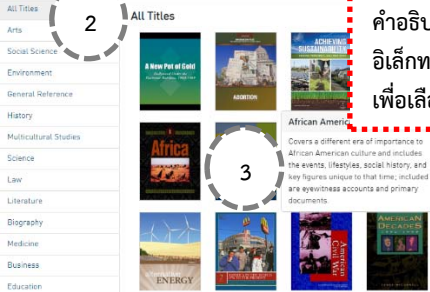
All Titles
Arts
Social Science
Environment
General Reference
History
Multicultural Studies
Science
Law
Literature
Biography
Medicine
Business
Education

2

All Titles

A New Pot of Gold!

ABORTION

ACHIEVING SUSTAINABILITY

Africa

African Americ

Covers a different era of importance to African American culture and includes the events, lifestyles, social history, and key figures unique to that time; included are eyewitness accounts and primary documents.

3

ENERGY

American Civil War

AMERICAN DECADES

คำอธิบ
อิเล็กท
เพื่อเลือ